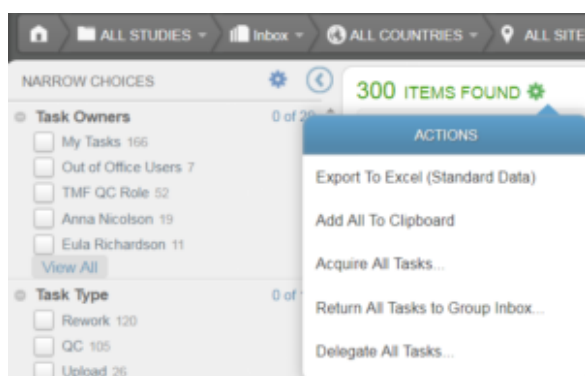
ALL STUDIES ▾ Inbox ▾ ALL COUNTRIES ▾ ALL SITE

NARROW CHOICES

300 ITEMS FOUND

Task Owners 0 of 2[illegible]

My Tasks 166

Out of Office Users 7

TMF QC Role 52

Anna Nicolson 19

Eula Richardson 11

View All

Task Type 0 of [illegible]

Rework 120

QC 105

Upload 26

ACTIONS

Export To Excel (Standard Data)

Add All To Clipboard

Acquire All Tasks...

Return All Tasks to Group Inbox...

Delegate All Tasks...